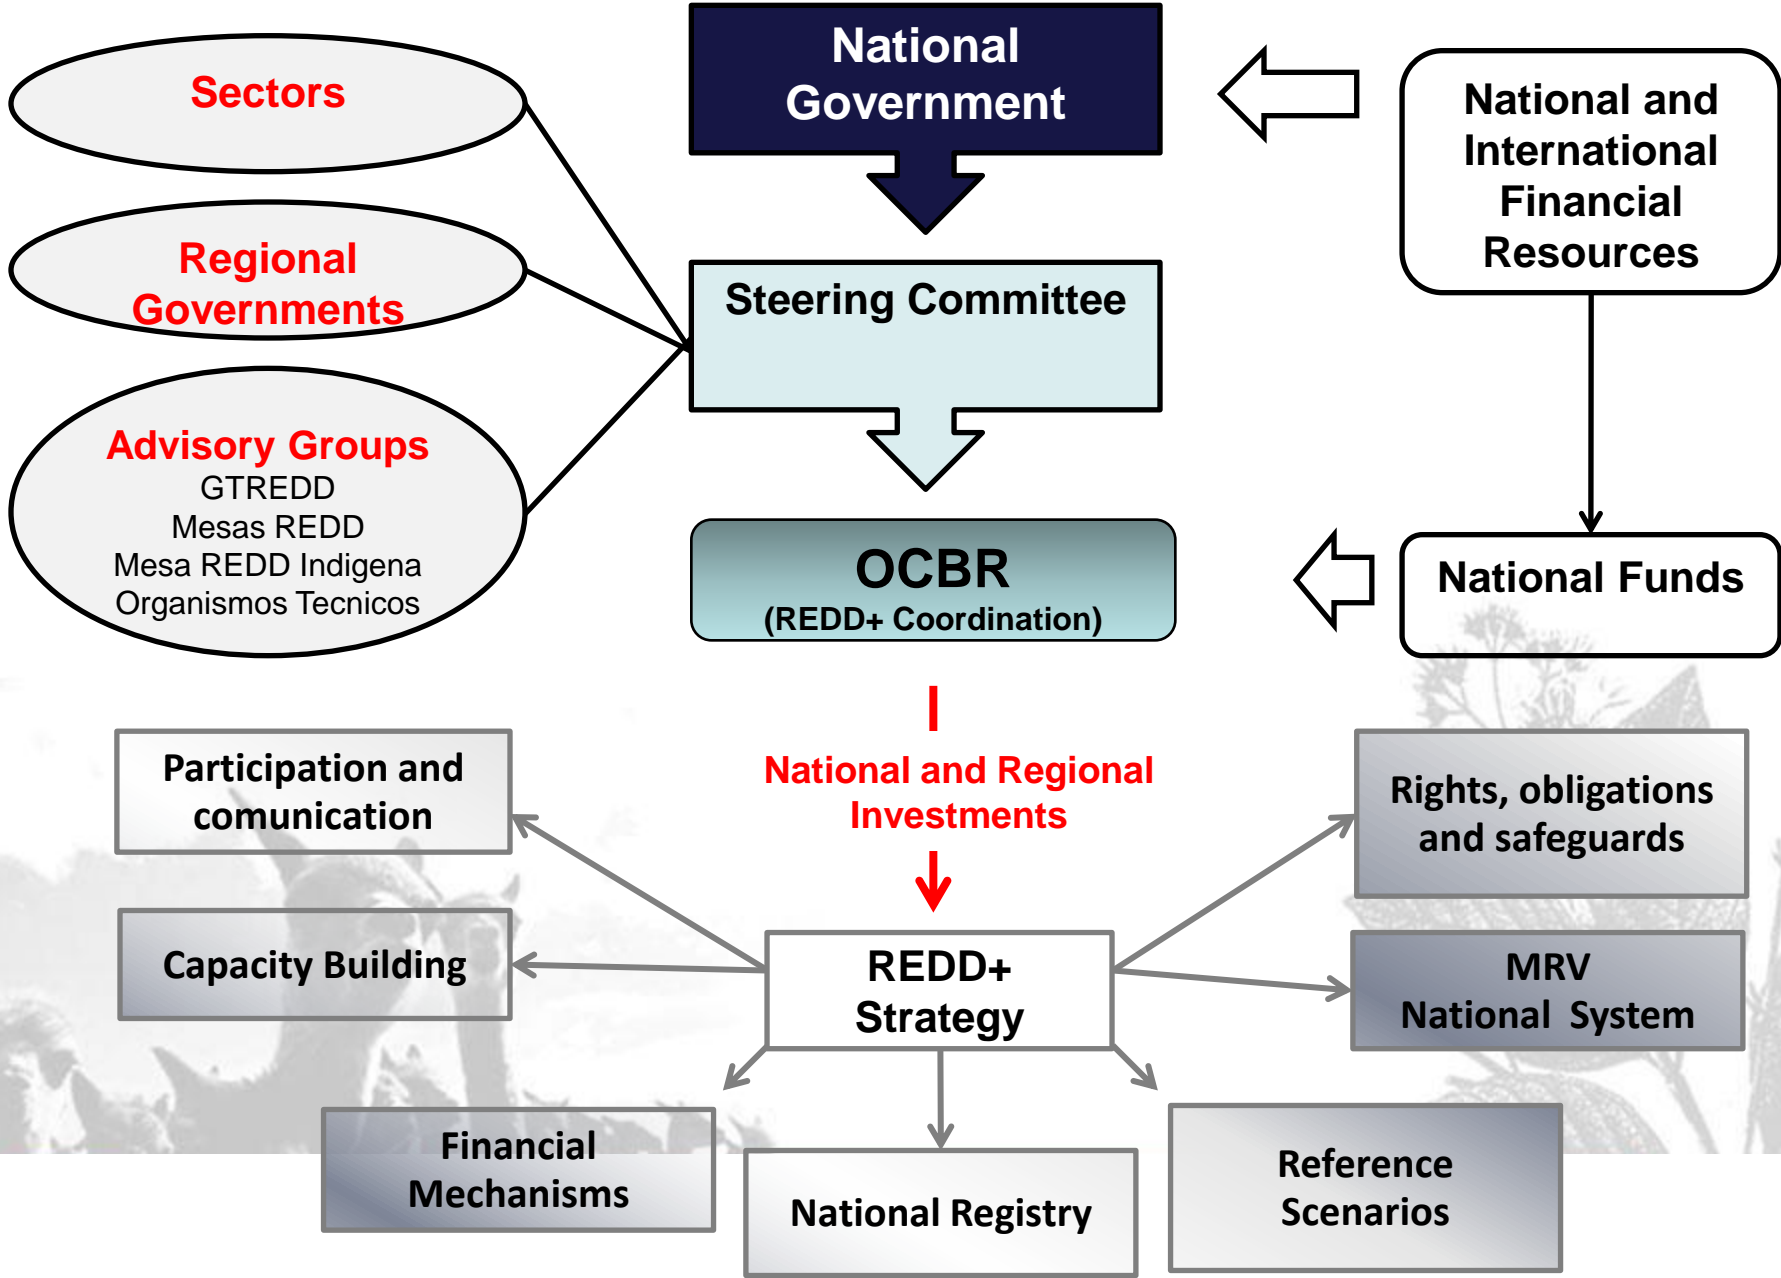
Sectors

Regional Governments

Advisory Groups
GTREDD
Mesas REDD
Mesa REDD Indigena
Organismos Tecnicos

National Government

Steering Committee

OCBR
(REDD+ Coordination)

National and International Financial Resources

National Funds

National and Regional Investments

Participation and comunication

Capacity Building

REDD+ Strategy

Rights, obligations and safeguards

MRV National System

Financial Mechanisms

National Registry

Reference Scenarios